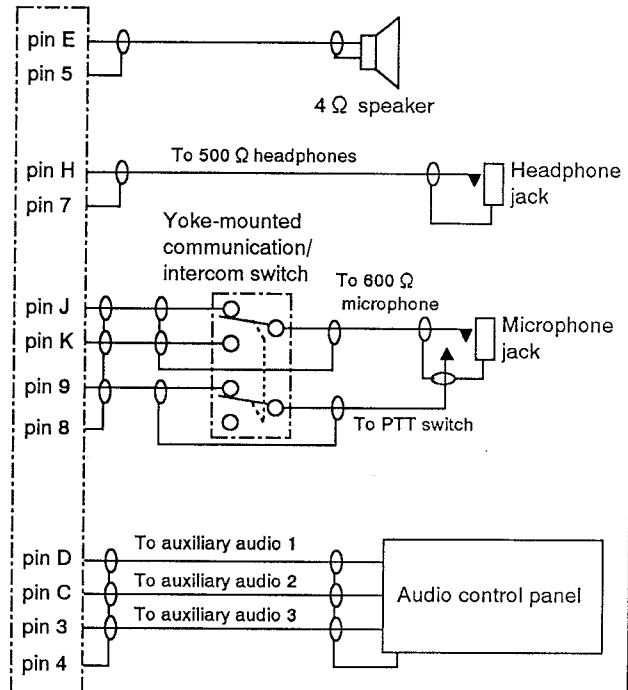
pin E
pin 5
4 Ω speaker
pin H
pin 7
To 500 Ω headphones
Headphone jack
Yoke-mounted communication/ intercom switch
pin J
pin K
pin 9
pin 8
To 600 Ω microphone
Microphone jack
To PTT switch
pin D
pin C
pin 3
pin 4
To auxiliary audio 1
To auxiliary audio 2
To auxiliary audio 3
Audio control panel